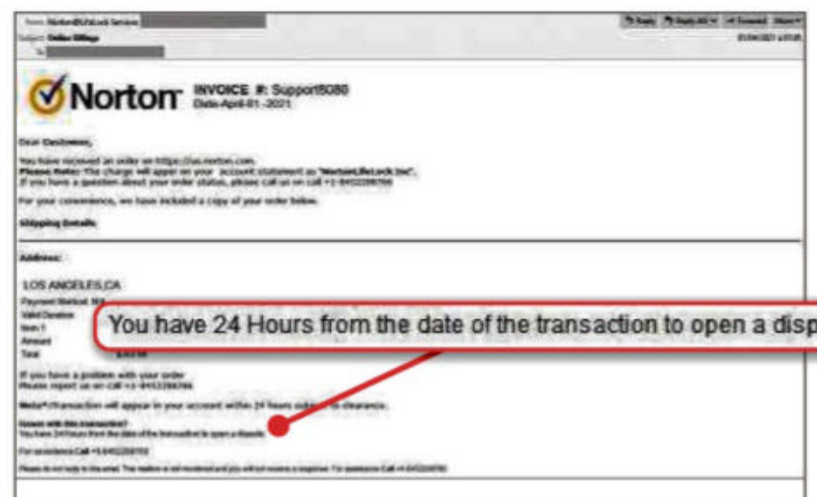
From: NortonLifeLock Services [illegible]
Subject: Online Billings
To: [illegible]

Reply | Reply All | Forward | Other

Norton INVOICE #: Support8080
Date-April-01-2021

Dear Customer,

You have received an order on https://us.norton.com.
Please Note: The charge will appear on your account statement as "NortonLifeLock Inc".
If you have a question about your order status, please call us on call +1-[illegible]

For your convenience, we have included a copy of your order below.

Shipping Details:

Address:

LOS ANGELES,CA
Payment Method: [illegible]
Valid Duration
Item 1
Amount
Total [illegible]

If you have a problem with your order
Please report us on Call +1-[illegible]

Note: Transaction will appear in your account within 24 hours subject to clearance.

Issues with this transaction?
You have 24 Hours from the date of the transaction to open a dispute.

For assistance Call +1-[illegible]

Please do not reply to this email. The mailbox is not monitored and you will not receive a response. For assistance Call +1-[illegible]

You have 24 Hours from the date of the transaction to open a disp